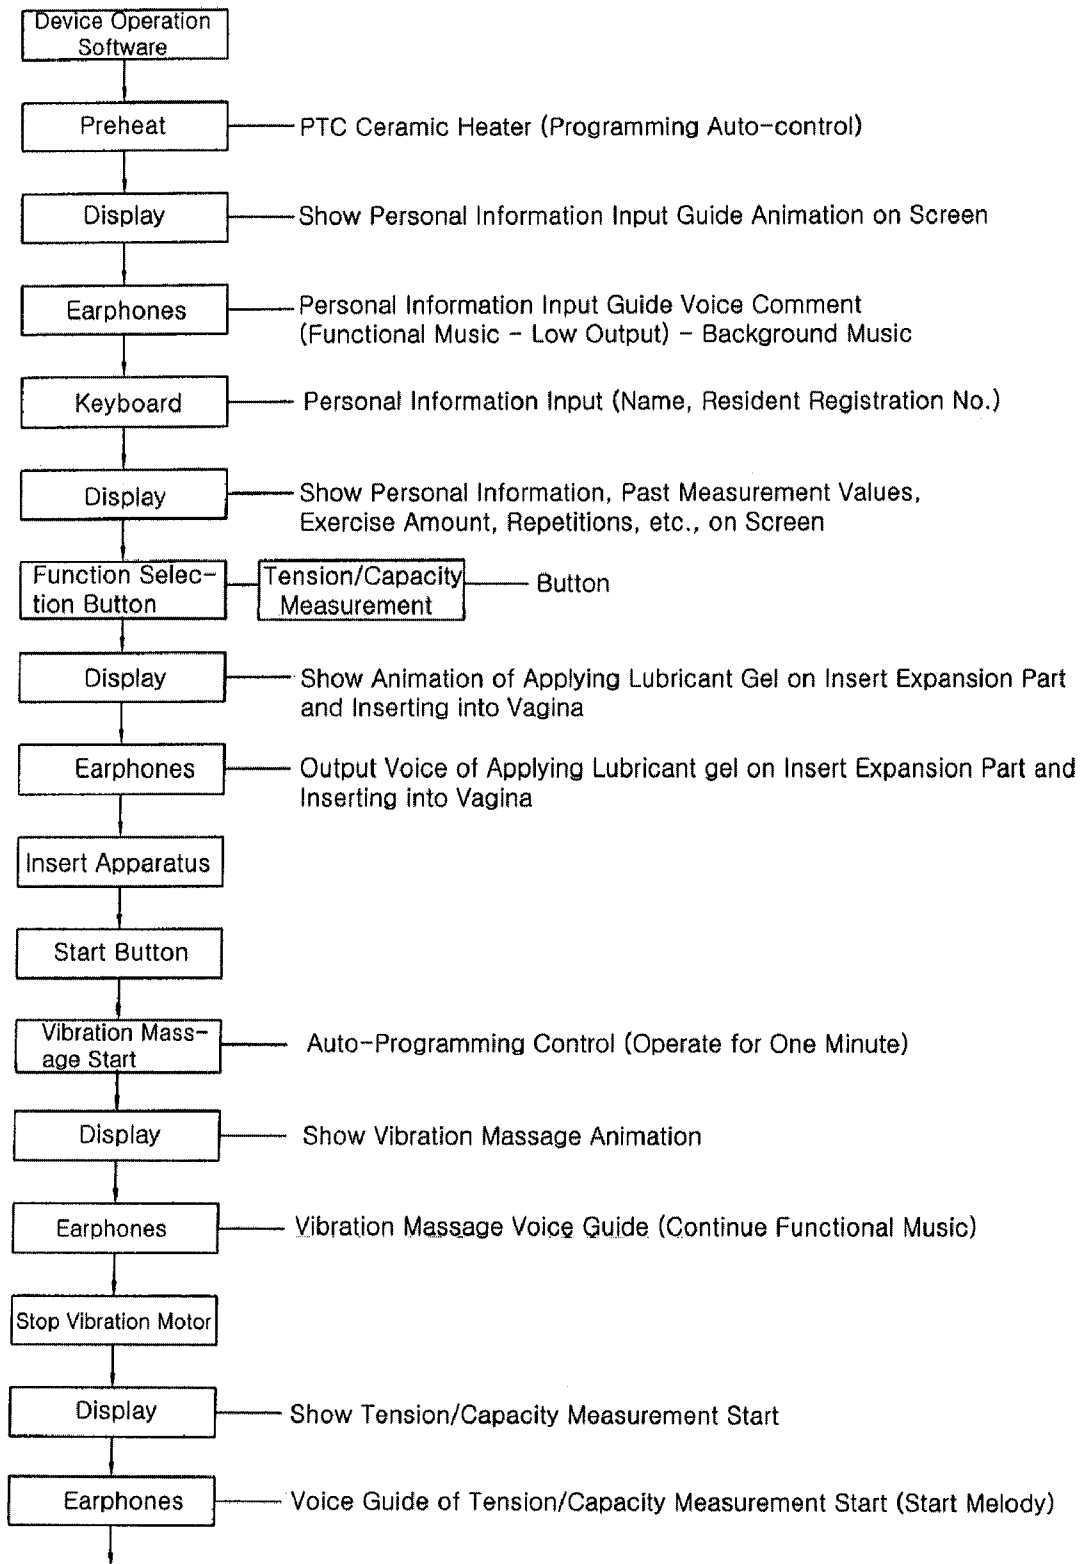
Device Operation Software

Preheat
PTC Ceramic Heater (Programming Auto-control)

Display
Show Personal Information Input Guide Animation on Screen

Earphones
Personal Information Input Guide Voice Comment (Functional Music - Low Output) - Background Music

Keyboard
Personal Information Input (Name, Resident Registration No.)

Display
Show Personal Information, Past Measurement Values, Exercise Amount, Repetitions, etc., on Screen

Function Selection Button
Tension/Capacity Measurement
Button

Display
Show Animation of Applying Lubricant Gel on Insert Expansion Part and Inserting into Vagina

Earphones
Output Voice of Applying Lubricant gel on Insert Expansion Part and Inserting into Vagina

Insert Apparatus

Start Button

Vibration Massage Start
Auto-Programming Control (Operate for One Minute)

Display
Show Vibration Massage Animation

Earphones
Vibration Massage Voice Guide (Continue Functional Music)

Stop Vibration Motor

Display
Show Tension/Capacity Measurement Start

Earphones
Voice Guide of Tension/Capacity Measurement Start (Start Melody)